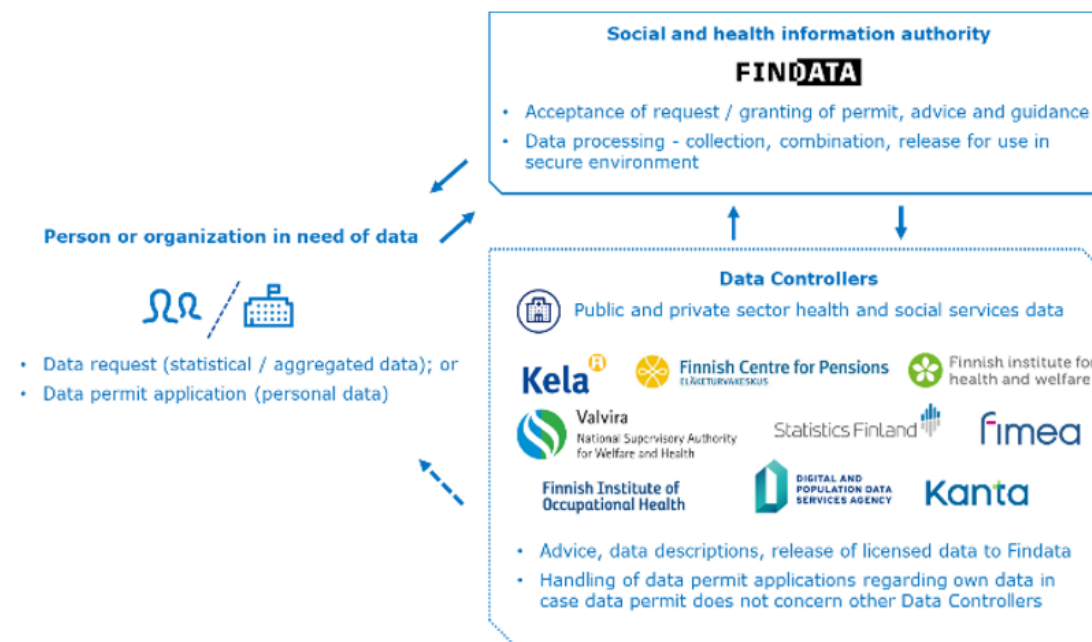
Social and health information authority

FINDATA

• Acceptance of request / granting of permit, advice and guidance
• Data processing - collection, combination, release for use in secure environment

Person or organization in need of data

• Data request (statistical / aggregated data); or
• Data permit application (personal data)

Data Controllers

Public and private sector health and social services data

Kela

Finnish Centre for Pensions
ELÄKETURVAKESKUS

Finnish institute for health and welfare

Valvira
National Supervisory Authority for Welfare and Health

Statistics Finland

fimea

Finnish Institute of Occupational Health

DIGITAL AND POPULATION DATA SERVICES AGENCY

Kanta

• Advice, data descriptions, release of licensed data to Findata
• Handling of data permit applications regarding own data in case data permit does not concern other Data Controllers